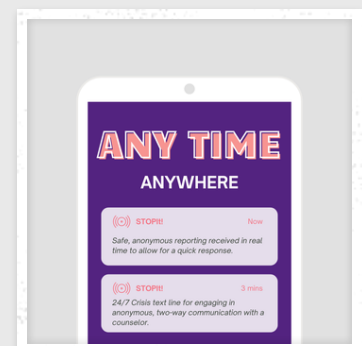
ANY TIME
ANYWHERE

STOPit! Now
Safe, anonymous reporting received in real time to allow for a quick response.

STOPit! 3 mins
24/7 Crisis text line for engaging in anonymous, two-way communication with a counselor.